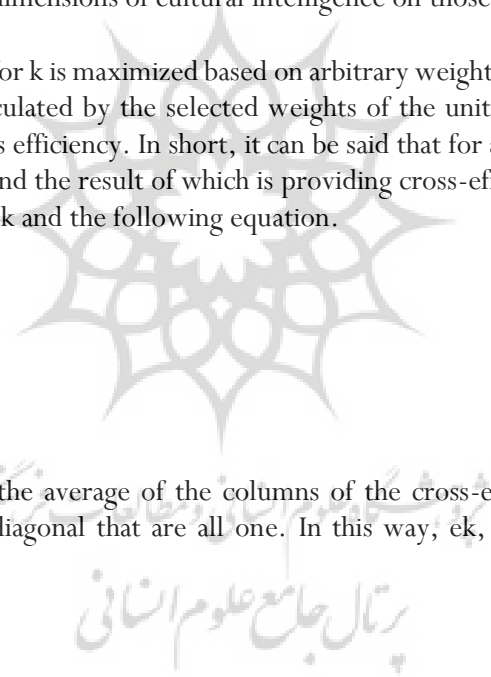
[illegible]imensions of cultural intelligence on those

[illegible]or k is maximized based on arbitrary weight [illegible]culated by the selected weights of the unit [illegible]s efficiency. In short, it can be said that for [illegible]nd the result of which is providing cross-ef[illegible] k and the following equation.

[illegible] the average of the columns of the cross-e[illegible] diagonal that are all one. In this way, ek,

پژوهشگاه علوم انسانی و مطالعات فرهنگی
پرتال جامع علوم انسانی